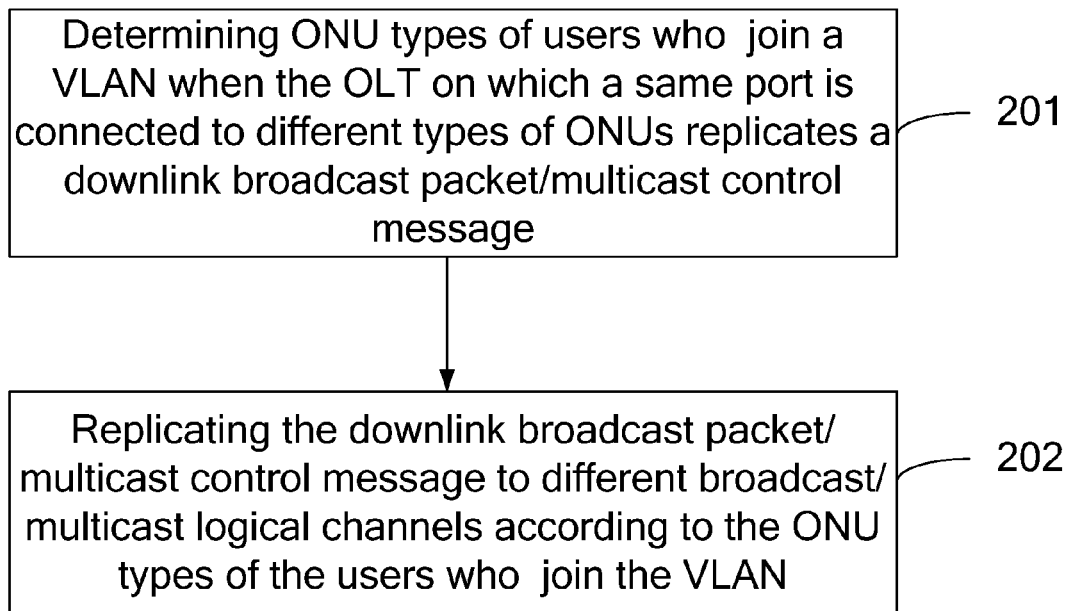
Determining ONU types of users who join a VLAN when the OLT on which a same port is connected to different types of ONUs replicates a downlink broadcast packet/multicast control message

201

Replicating the downlink broadcast packet/ multicast control message to different broadcast/ multicast logical channels according to the ONU types of the users who join the VLAN

202